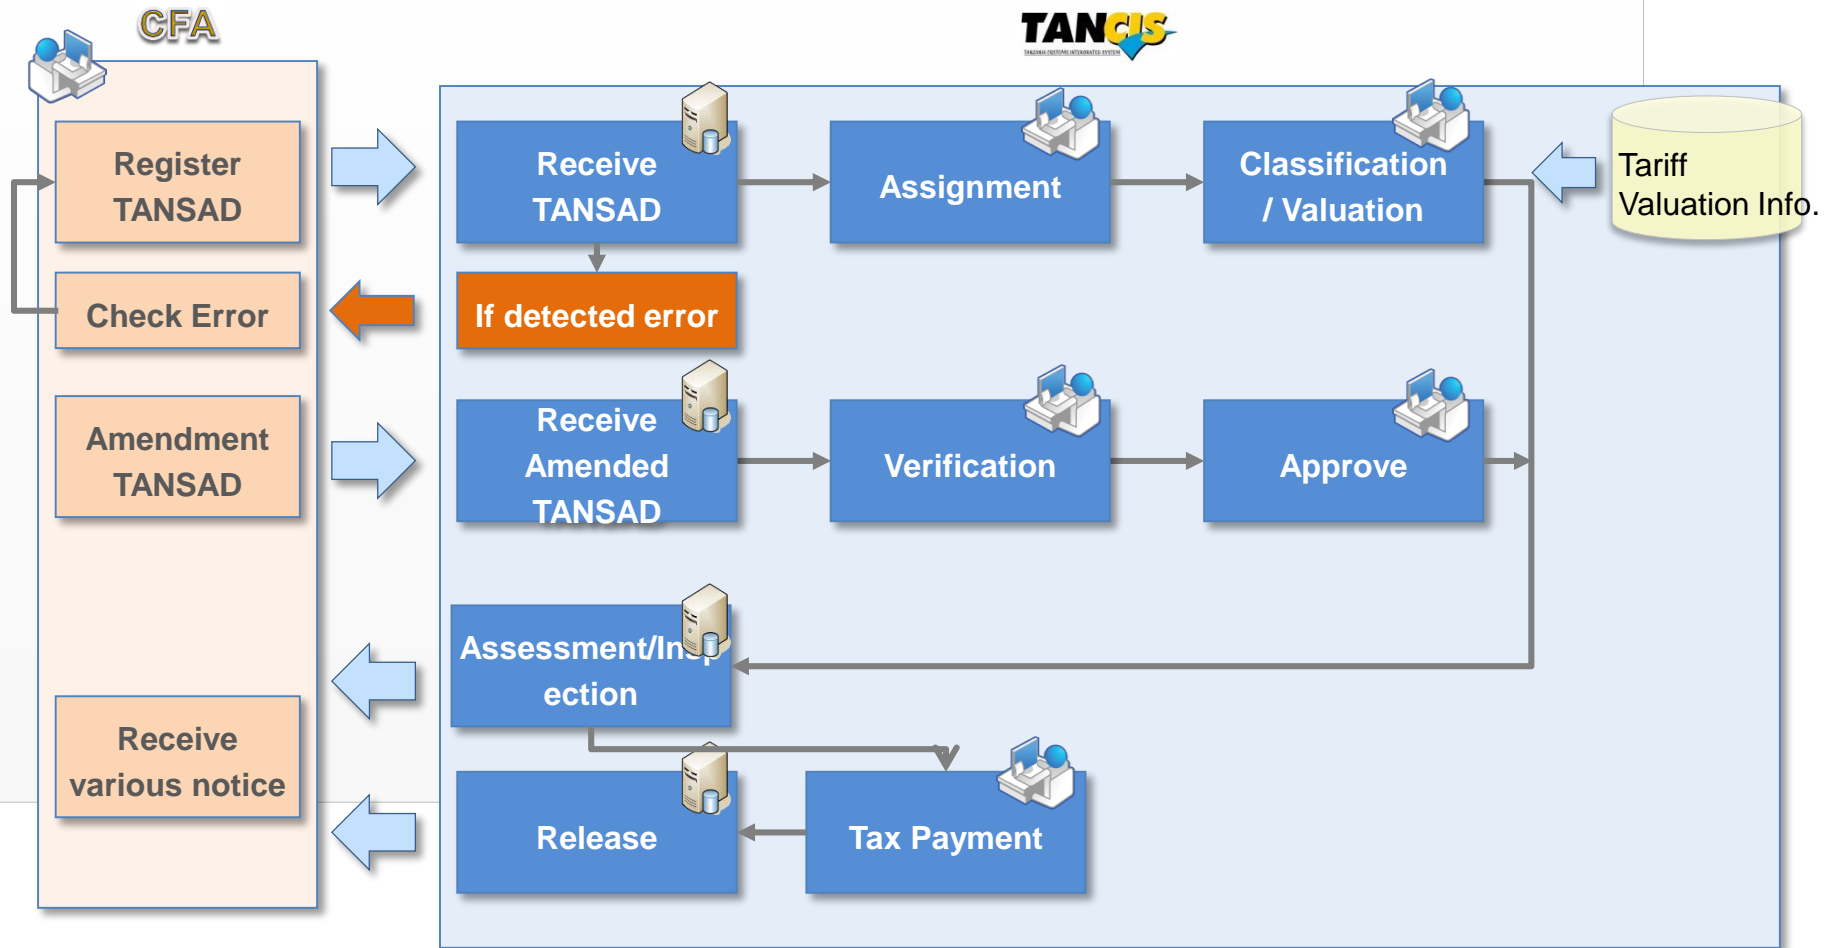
CFA

TANCIS

TANZANIA CUSTOMS INTEGRATED SYSTEM

Register TANSAD

Check Error

Amendment TANSAD

Receive various notice

Receive TANSAD

Assignment

Classification / Valuation

Tariff Valuation Info.

If detected error

Receive Amended TANSAD

Verification

Approve

Assessment/Inspection

Release

Tax Payment